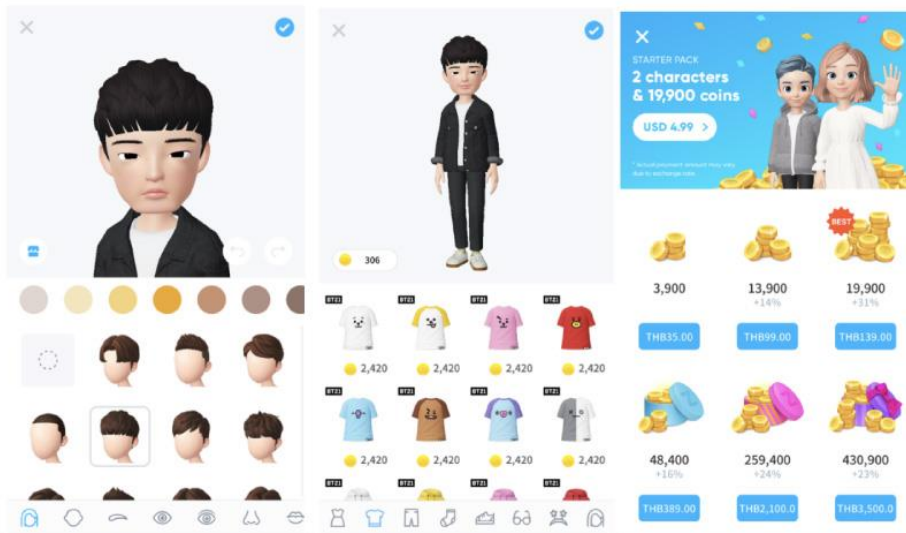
306

BT21 2,420
BT21 2,420
BT21 2,420
BT21 2,420
BT21 2,420
BT21 2,420
BT21 2,420
BT21 2,420

STARTER PACK
2 characters & 19,900 coins
USD 4.99 >
* Actual payment amount may vary due to exchange rate.

BEST

3,900
THB35.00

13,900
+14%
THB99.00

19,900
+31%
THB139.00

48,400
+16%
THB389.00

259,400
+24%
THB2,100.0

430,900
+23%
THB3,500.0